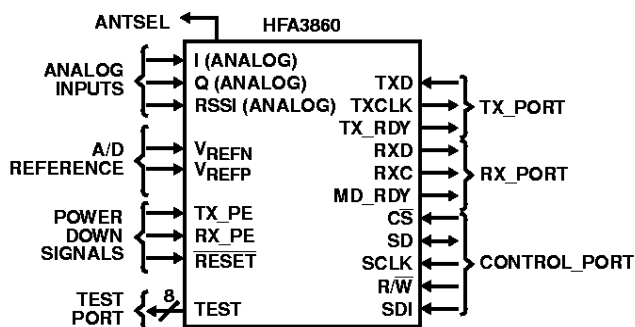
ANTSEL
HFA3860
ANALOG INPUTS
I (ANALOG)
Q (ANALOG)
RSSI (ANALOG)
A/D REFERENCE
$V_{REFN}$
$V_{REFP}$
POWER DOWN SIGNALS
TX_PE
RX_PE
$\overline{RESET}$
TEST PORT
8
TEST
TXD
TXCLK
TX_RDY
RXD
RXC
MD_RDY
$\overline{CS}$
SD
SCLK
R/$\overline{W}$
SDI
TX_PORT
RX_PORT
CONTROL_PORT